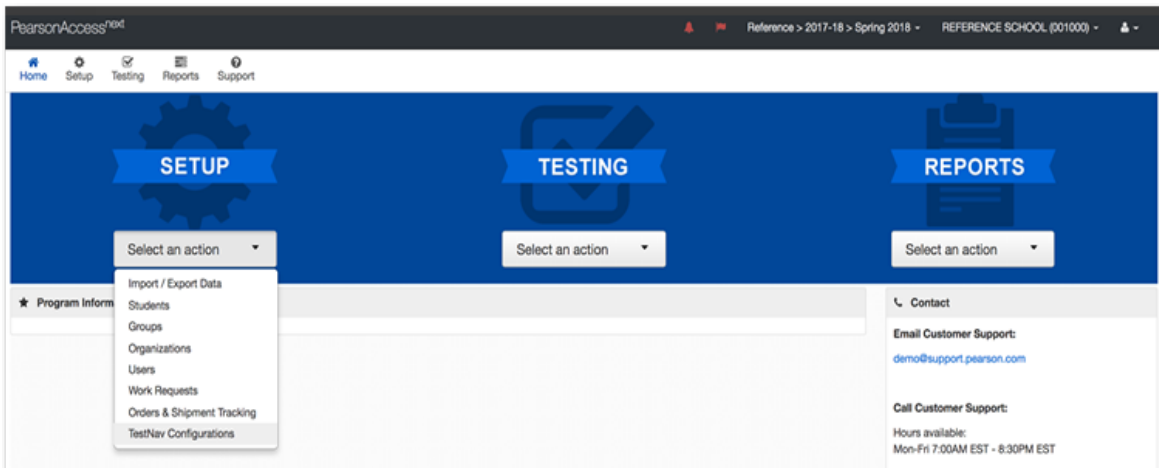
PearsonAccess$^{next}$

Reference > 2017-18 > Spring 2018 ▾ REFERENCE SCHOOL (001000) ▾

Home Setup Testing Reports Support

SETUP

Select an action

Import / Export Data
Students
Groups
Organizations
Users
Work Requests
Orders & Shipment Tracking
TestNav Configurations

TESTING

Select an action

REPORTS

Select an action

Program Inform

Contact

Email Customer Support:

demo@support.pearson.com

Call Customer Support:

Hours available:
Mon-Fri 7:00AM EST - 8:30PM EST